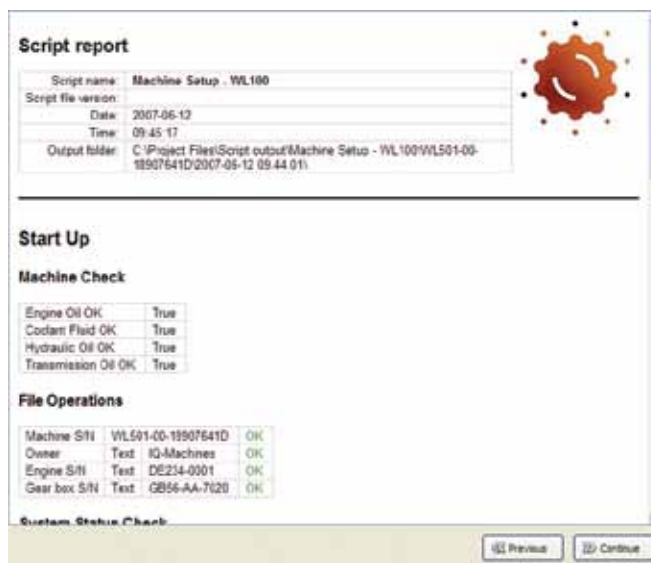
Script report

| Script name: | Machine Setup . WL100 |
|---|---|
| Script file version: | |
| Date: | 2007-06-12 |
| Time: | 09:45:17 |
| Output folder: | C:\Project Files\Script output\Machine Setup - WL100\WL501-00-18907641D\2007-06-12 09.44.01\ |

Start Up

Machine Check

| Engine Oil OK | True |
|---|---|
| Coolant Fluid OK | True |
| Hydraulic Oil OK | True |
| Transmission Oil OK | True |

File Operations

| Machine S/N | WL501-00-18907641D | | OK |
|---|---|---|---|
| Owner | Text | IQ-Machines | OK |
| Engine S/N | Text | DE234-0001 | OK |
| Gear box S/N | Text | GB56-AA-7620 | OK |

System Status Check

Previous Continue